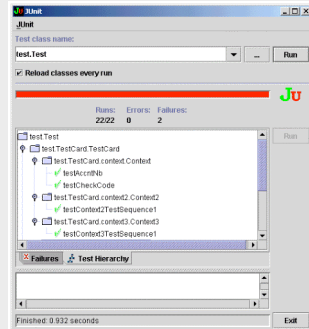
JUnit

JUnit

Test class name:

test.Test

...

Run

Reload classes every run

JU

Runs: 22/22

Errors: 0

Failures: 2

test.Test

test.TestCard.TestCard

test.TestCard.context.Context

testAccntNb

testCheckCode

test.TestCard.context2.Context2

testContext2TestSequence1

test.TestCard.context3.Context3

testContext3TestSequence1

Run

Failures

Test Hierarchy

Finished: 0.932 seconds

Exit